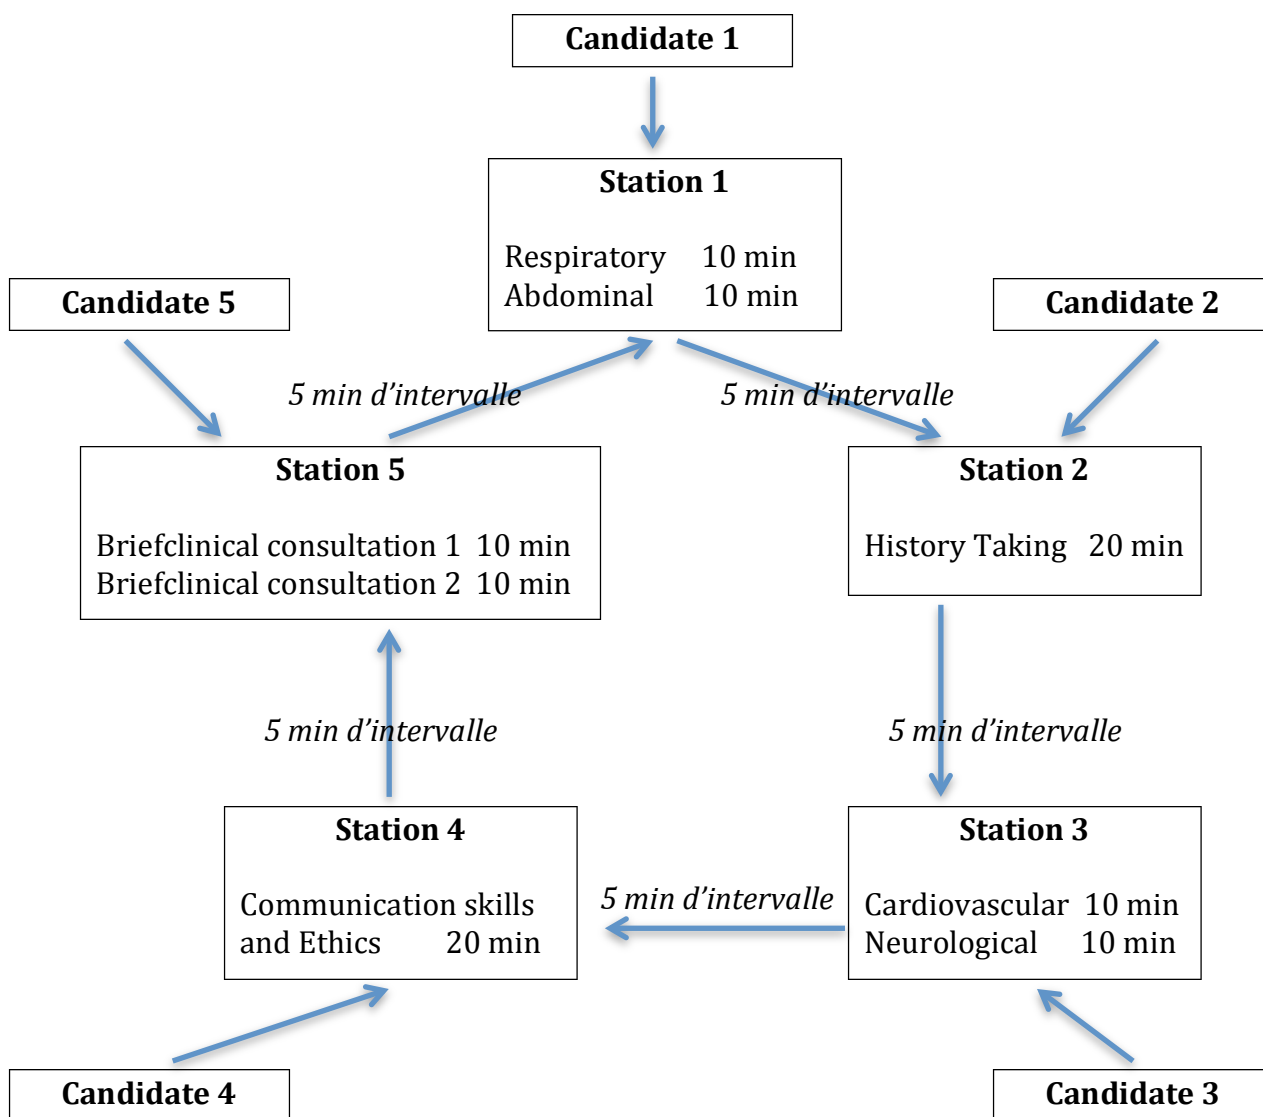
Candidate 1

Station 1

Respiratory 10 min
Abdominal 10 min

Candidate 5

Candidate 2

5 min d'intervalle

5 min d'intervalle

Station 5

Briefclinical consultation 1 10 min
Briefclinical consultation 2 10 min

Station 2

History Taking 20 min

5 min d'intervalle

5 min d'intervalle

Station 4

Communication skills and Ethics 20 min

5 min d'intervalle

Station 3

Cardiovascular 10 min
Neurological 10 min

Candidate 4

Candidate 3